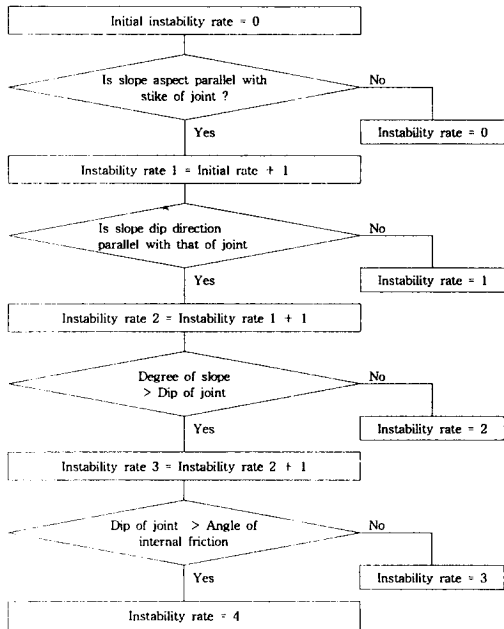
Initial instability rate = 0

Is slope aspect parallel with stike of joint ?

No

Instability rate = 0

Yes

Instability rate 1 = Initial rate + 1

Is slope dip direction parallel with that of joint

No

Instability rate = 1

Yes

Instability rate 2 = Instability rate 1 + 1

Degree of slope > Dip of joint

No

Instability rate = 2

Yes

Instability rate 3 = Instability rate 2 + 1

Dip of joint > Angle of internal friction

No

Instability rate = 3

Yes

Instability rate = 4